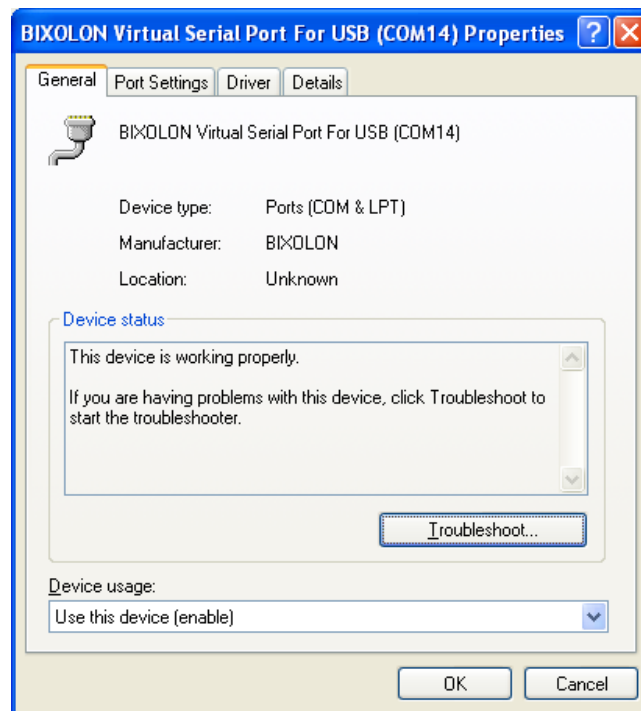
BIXOLON Virtual Serial Port For USB (COM14) Properties

General | Port Settings | Driver | Details

BIXOLON Virtual Serial Port For USB (COM14)

Device type: Ports (COM & LPT)

Manufacturer: BIXOLON

Location: Unknown

Device status

This device is working properly.

If you are having problems with this device, click Troubleshoot to start the troubleshooter.

Troubleshoot...

Device usage:

Use this device (enable)

OK

Cancel